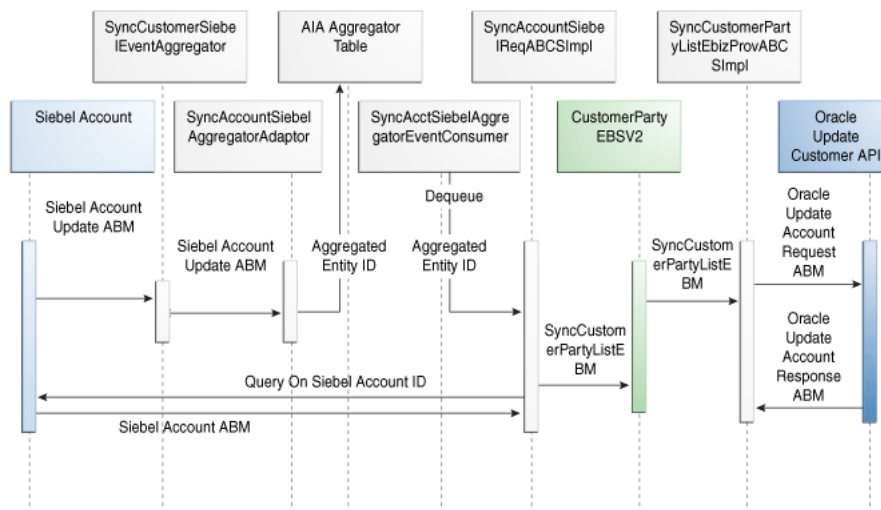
SyncCustomerSiebelEventAggregator

AIA Aggregator Table

SyncAccountSiebelReqABCSImpl

SyncCustomerPartyListEbizProvABCSImpl

Siebel Account

SyncAccountSiebelAggregatorAdaptor

SyncAcctSiebelAggregatorEventConsumer

CustomerParty EBSV2

Oracle Update Customer API

Siebel Account Update ABM

Dequeue

Siebel Account Update ABM

Aggregated Entity ID

Aggregated Entity ID

SyncCustomerPartyListEBM

Oracle Update Account Request ABM

SyncCustomerPartyListEBM

Oracle Update Account Response ABM

Query On Siebel Account ID

Siebel Account ABM